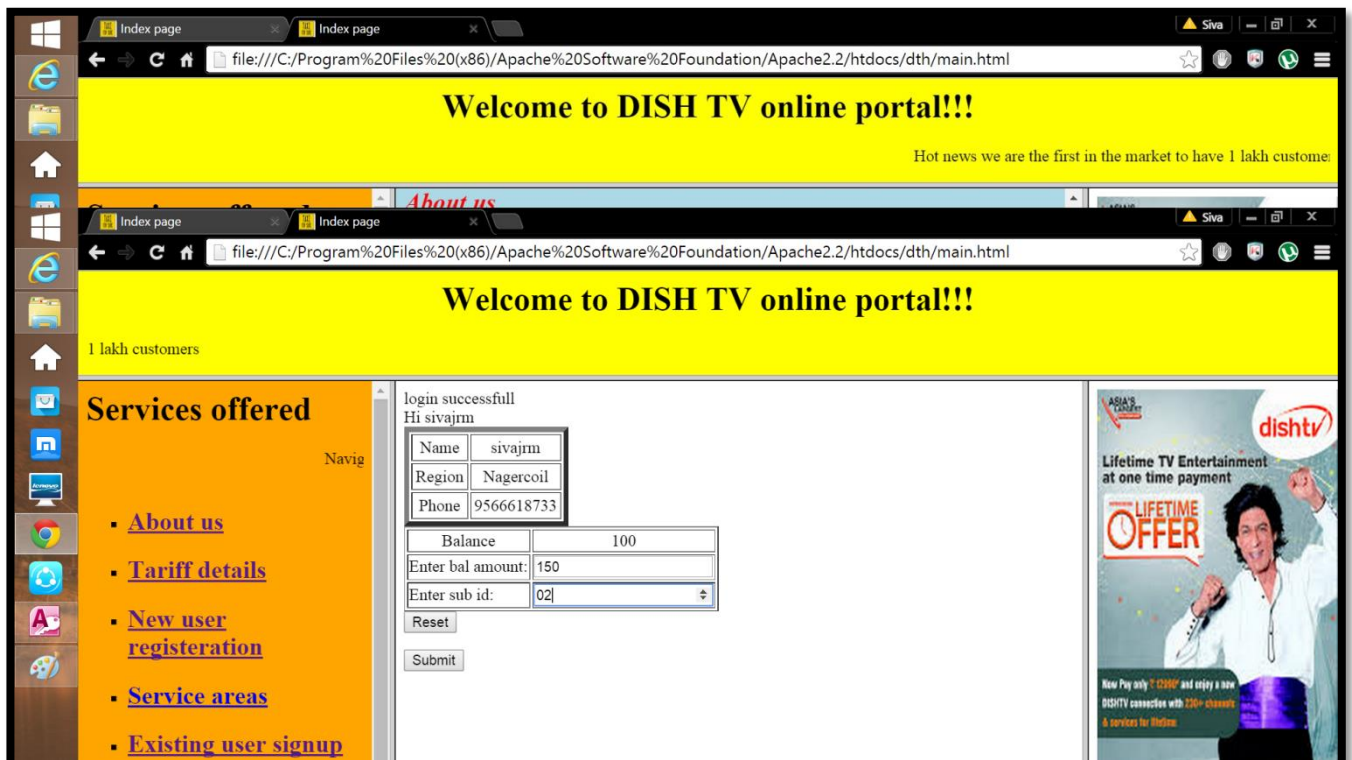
Index page
Index page
Siva
file:///C:/Program%20Files%20(x86)/Apache%20Software%20Foundation/Apache2.2/htdocs/dth/main.html

Welcome to DISH TV online portal!!!

Hot news we are the first in the market to have 1 lakh custome

About us

Index page
Index page
Siva
file:///C:/Program%20Files%20(x86)/Apache%20Software%20Foundation/Apache2.2/htdocs/dth/main.html

Welcome to DISH TV online portal!!!

1 lakh customers

Services offered

Navig

- About us
- Tariff details
- New user registeration
- Service areas
- Existing user signup

login successfull
Hi sivajrm

| Name | sivajrm |
|---|---|
| Region | Nagercoil |
| Phone | 9566618733 |

| Balance | 100 |
|---|---|
| Enter bal amount: | 150 |
| Enter sub id: | 02 |

Reset

Submit

ASIA'S
dishtv
Lifetime TV Entertainment at one time payment
LIFETIME OFFER
Now Pay only ₹ 12990* and enjoy a new DISHTV connection with 230+ channels & services for lifetime